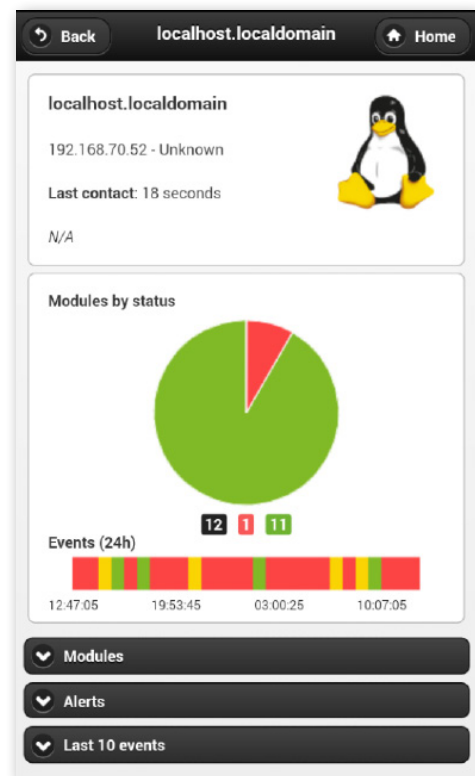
Back
localhost.localdomain
Home

localhost.localdomain

192.168.70.52 - Unknown

Last contact: 18 seconds

N/A

Modules by status

12 1 11

Events (24h)

12:47:05 19:53:45 03:00:25 10:07:05

Modules

Alerts

Last 10 events